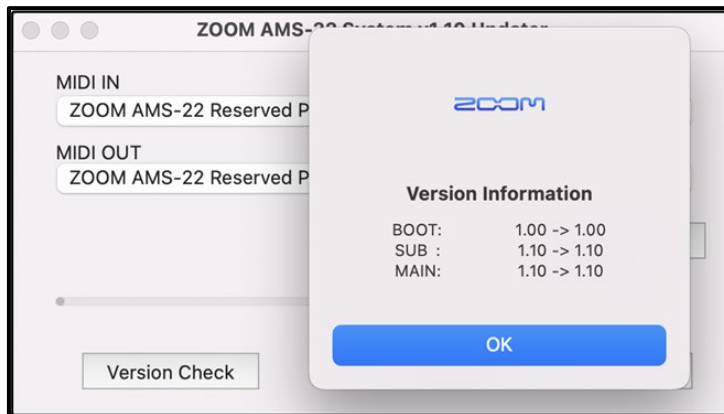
ZOOM AMS-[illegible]

MIDI IN
ZOOM AMS-22 Reserved P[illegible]

MIDI OUT
ZOOM AMS-22 Reserved P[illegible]

Version Check

ZOOM

Version Information

| | |
|---|---|
| BOOT: | 1.00 -> 1.00 |
| SUB : | 1.10 -> 1.10 |
| MAIN: | 1.10 -> 1.10 |

OK